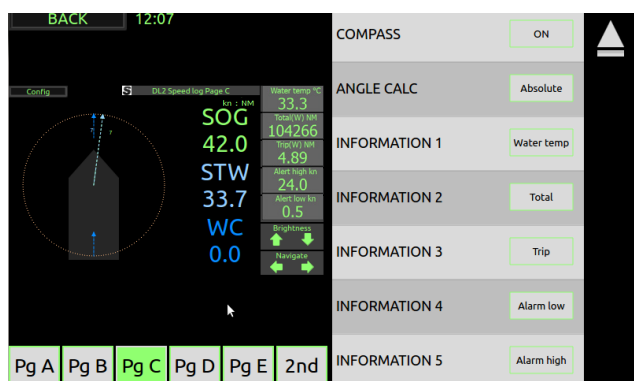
BACK 12:07

Config

S DL2 Speed log Page C

kn : NM

SOG
42.0
STW
33.7
WC
0.0

Water temp °C
33.3
Total(W) NM
104266
Trip(W) NM
4.89
Alert high kn
24.0
Alert low kn
0.5
Brightness
Navigate

Pg A Pg B Pg C Pg D Pg E 2nd

| | |
|---|---|
| COMPASS | ON |
| ANGLE CALC | Absolute |
| INFORMATION 1 | Water temp |
| INFORMATION 2 | Total |
| INFORMATION 3 | Trip |
| INFORMATION 4 | Alarm low |
| INFORMATION 5 | Alarm high |